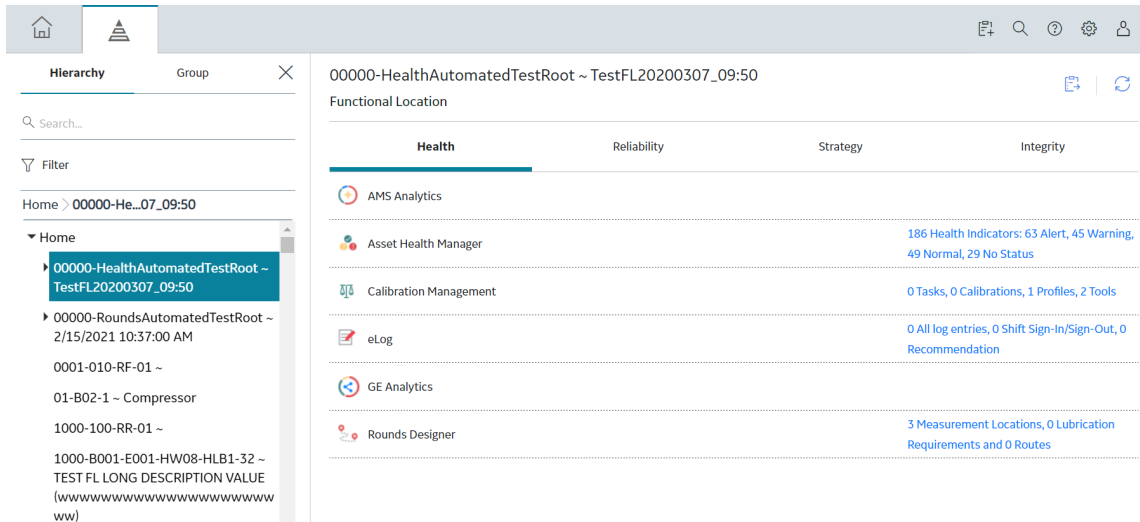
Hierarchy Group

Search...

Filter

Home > 00000-He...07_09:50

Home

00000-HealthAutomatedTestRoot ~ TestFL20200307_09:50

00000-RoundsAutomatedTestRoot ~ 2/15/2021 10:37:00 AM

0001-010-RF-01 ~

01-B02-1 ~ Compressor

1000-100-RR-01 ~

1000-B001-E001-HW08-HLB1-32 ~ TEST FL LONG DESCRIPTION VALUE (wwwwwwwwwwwwwwwwwwwwwwww)

00000-HealthAutomatedTestRoot ~ TestFL20200307_09:50

Functional Location

Health Reliability Strategy Integrity

AMS Analytics

Asset Health Manager — 186 Health Indicators: 63 Alert, 45 Warning, 49 Normal, 29 No Status

Calibration Management — 0 Tasks, 0 Calibrations, 1 Profiles, 2 Tools

eLog — 0 All log entries, 0 Shift Sign-In/Sign-Out, 0 Recommendation

GE Analytics

Rounds Designer — 3 Measurement Locations, 0 Lubrication Requirements and 0 Routes